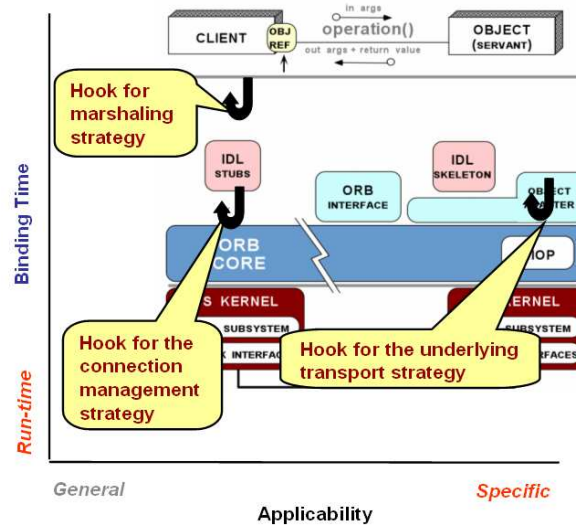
in args

CLIENT

OBJ REF

operation()

out args + return value

OBJECT (SERVANT)

Hook for marshaling strategy

IDL STUBS

ORB INTERFACE

IDL SKELETON

OBJECT ADAPTER

ORB CORE

IIOP

KERNEL

SUBSYSTEM

INTERFACE

KERNEL

SUBSYSTEM

INTERFACES

Hook for the connection management strategy

Hook for the underlying transport strategy

Binding Time

Run-time

General

Specific

Applicability